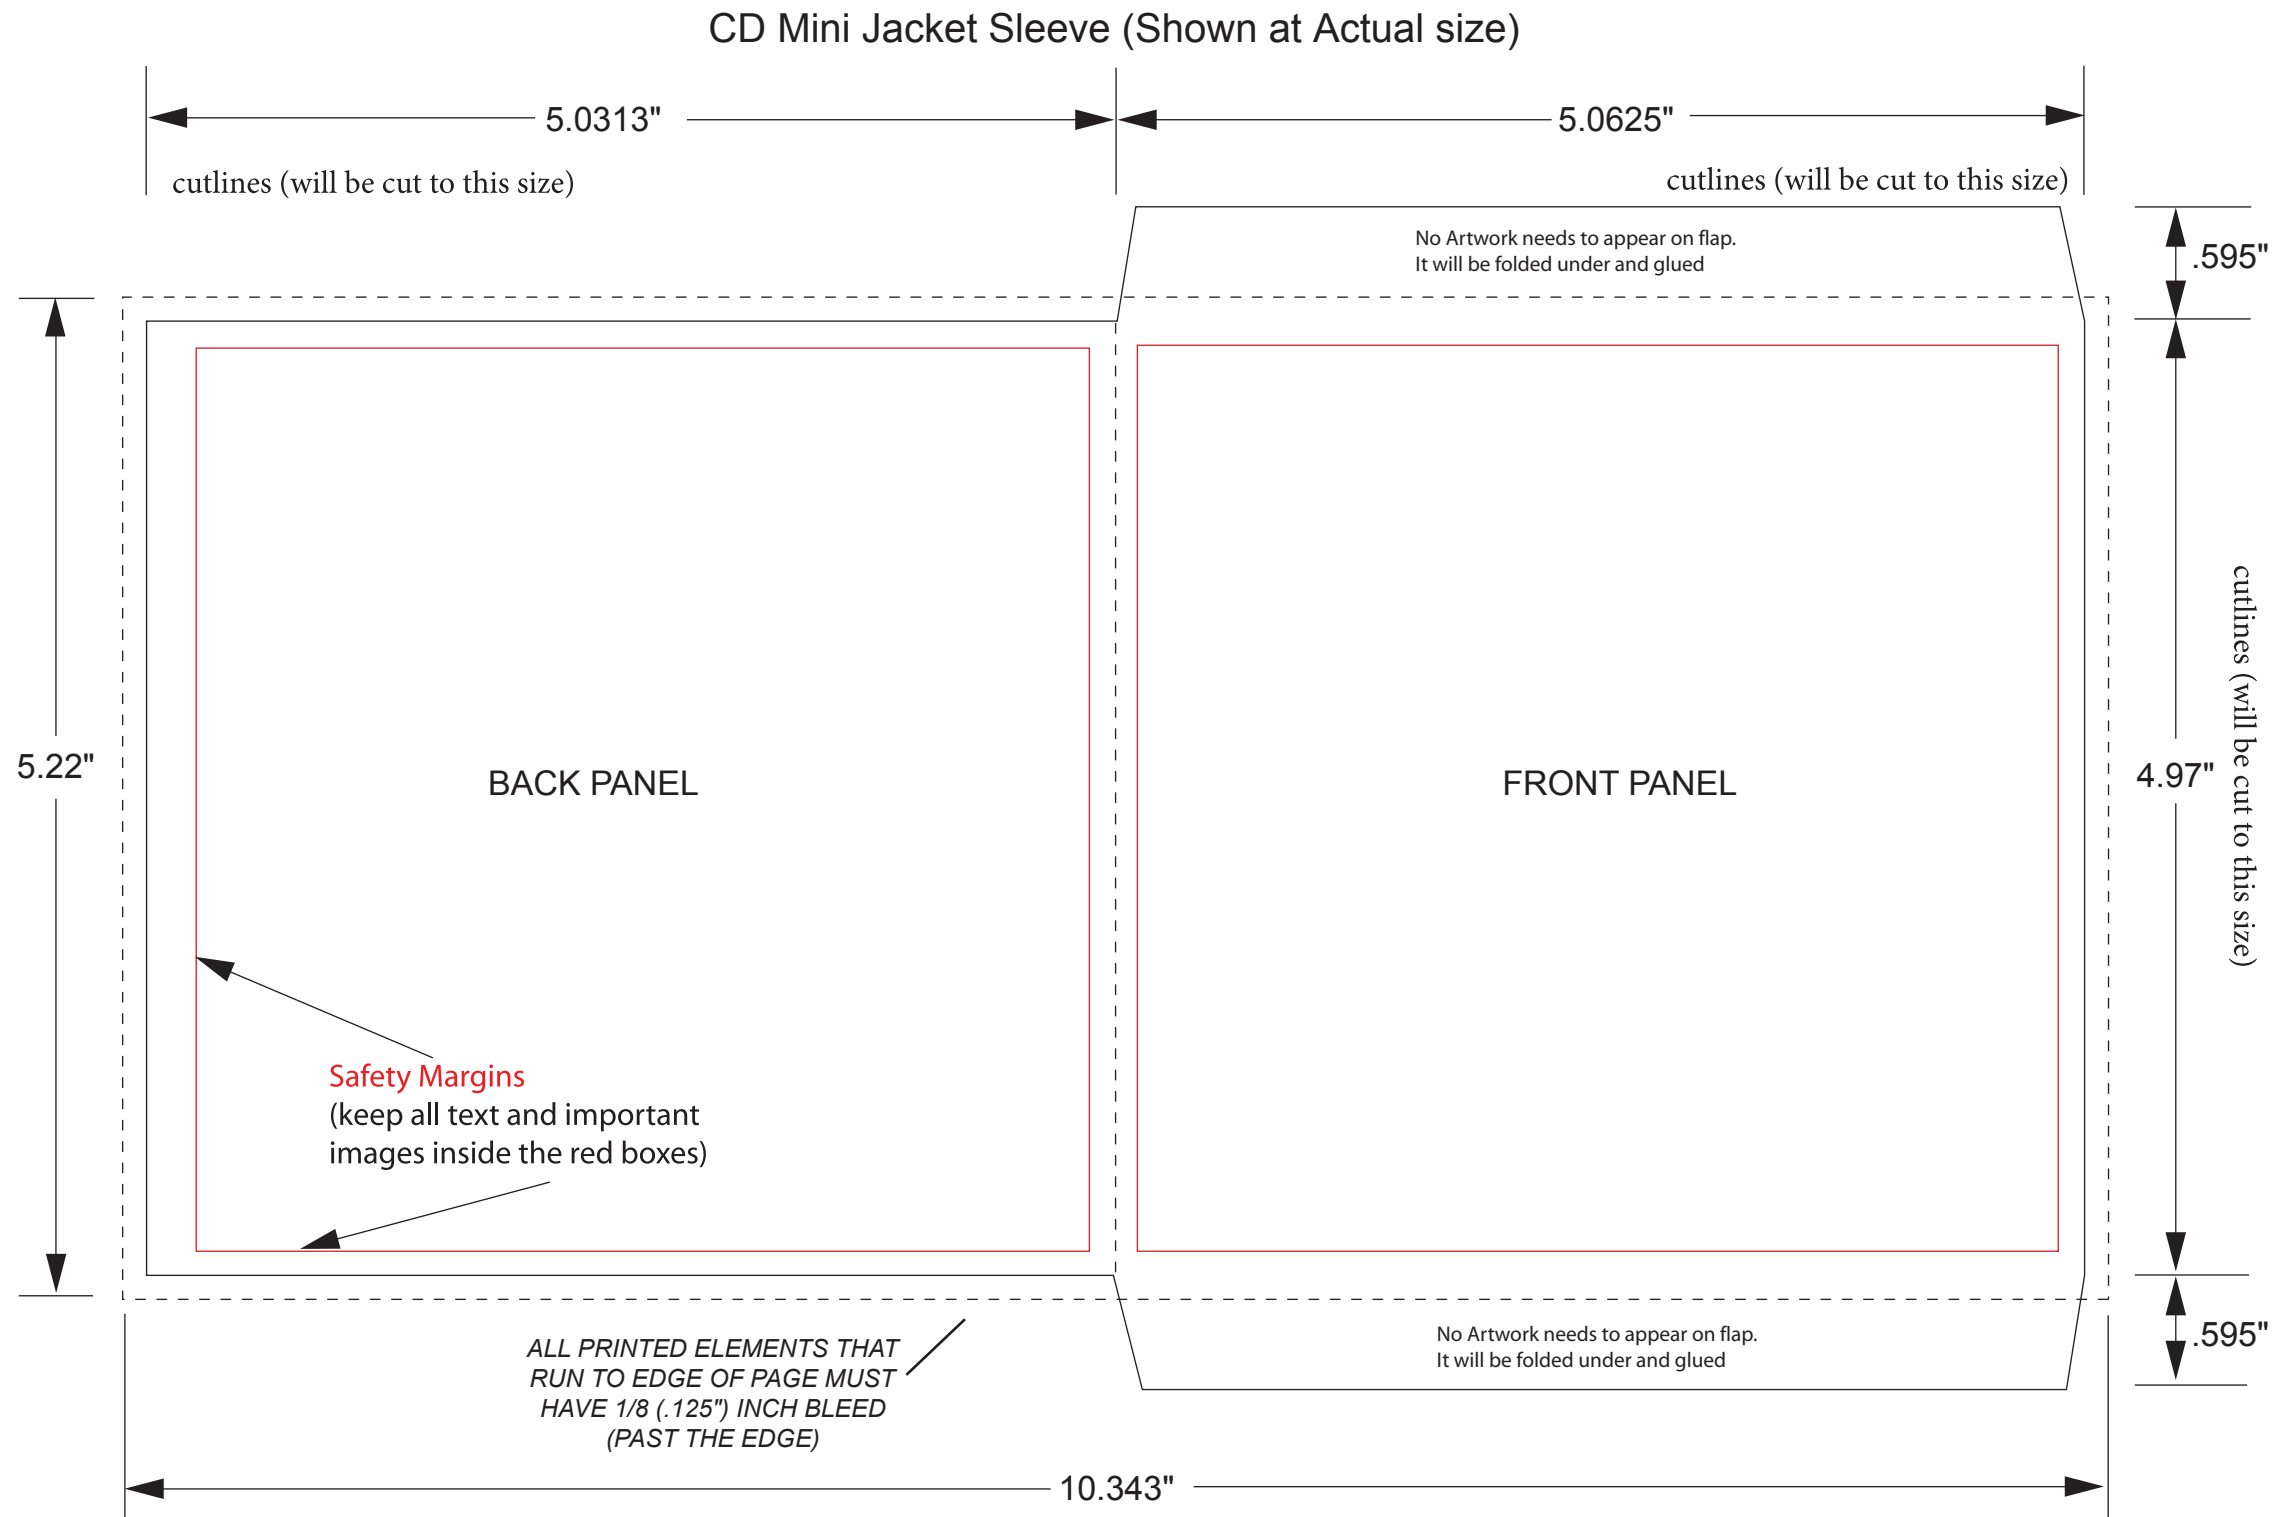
CD Mini Jacket Sleeve (Shown at Actual size)

5.0313"

5.0625"

cutlines (will be cut to this size)

cutlines (will be cut to this size)

No Artwork needs to appear on flap.
It will be folded under and glued

.595"

5.22"

BACK PANEL

FRONT PANEL

4.97"

cutlines (will be cut to this size)

Safety Margins
(keep all text and important images inside the red boxes)

ALL PRINTED ELEMENTS THAT RUN TO EDGE OF PAGE MUST HAVE 1/8 (.125") INCH BLEED (PAST THE EDGE)

No Artwork needs to appear on flap.
It will be folded under and glued

.595"

10.343"